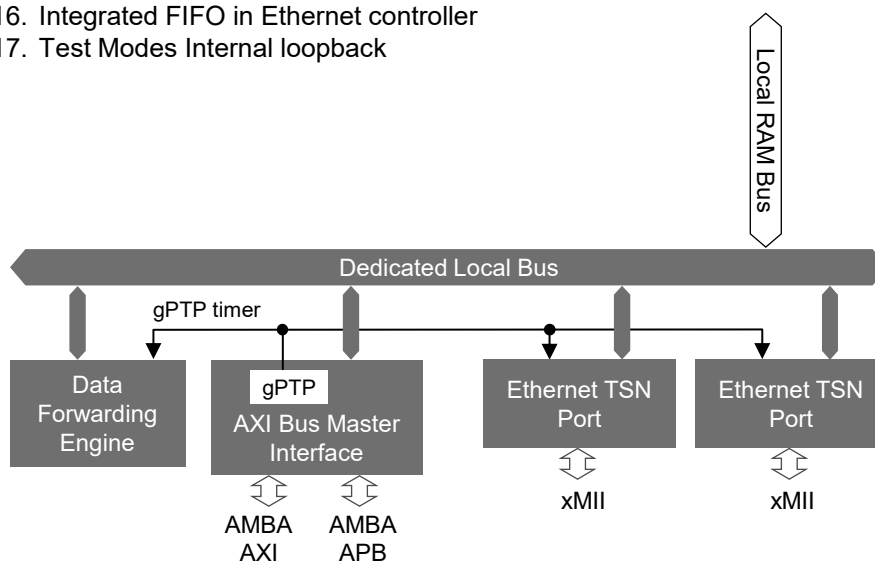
16. Integrated FIFO in Ethernet controller
17. Test Modes Internal loopback

Local RAM Bus

Dedicated Local Bus

gPTP timer

Data Forwarding Engine

gPTP

AXI Bus Master Interface

Ethernet TSN Port

Ethernet TSN Port

AMBA AXI

AMBA APB

xMII

xMII